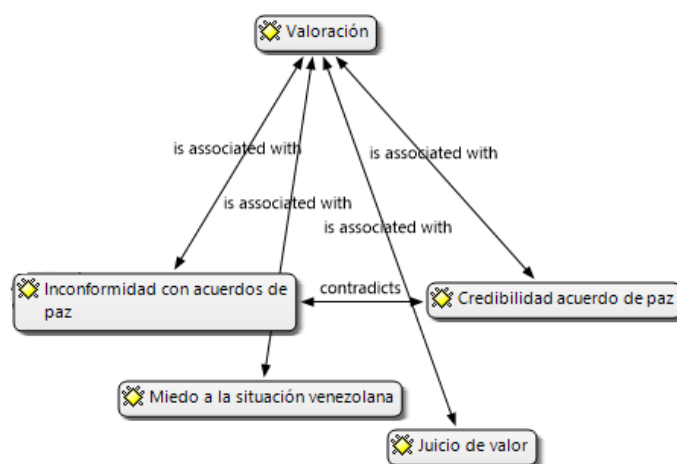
Valoración

is associated with

is associated with

is associated with

is associated with

Inconformidad con acuerdos de paz

contradicts

Credibilidad acuerdo de paz

Miedo a la situación venezolana

Juicio de valor